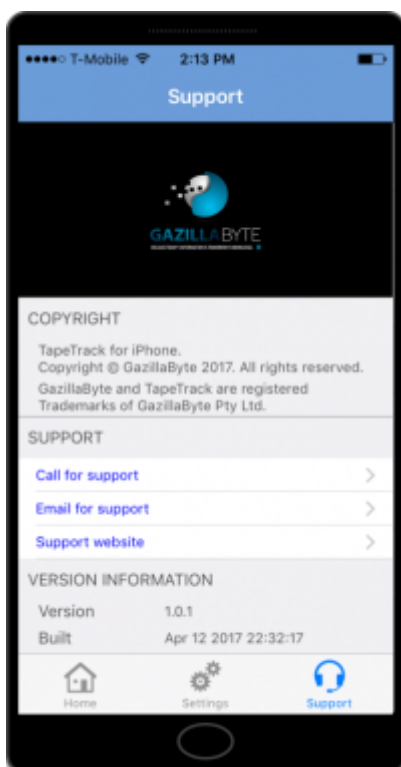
●●●●○ T-Mobile 2:13 PM

Support

GAZILLABYTE

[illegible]

COPYRIGHT

TapeTrack for iPhone.
Copyright © GazillaByte 2017. All rights reserved.
GazillaByte and TapeTrack are registered Trademarks of GazillaByte Pty Ltd.

SUPPORT

Call for support

Email for support

Support website

VERSION INFORMATION

| Version | 1.0.1 |
|---|---|
| Built | Apr 12 2017 22:32:17 |

Home Settings Support